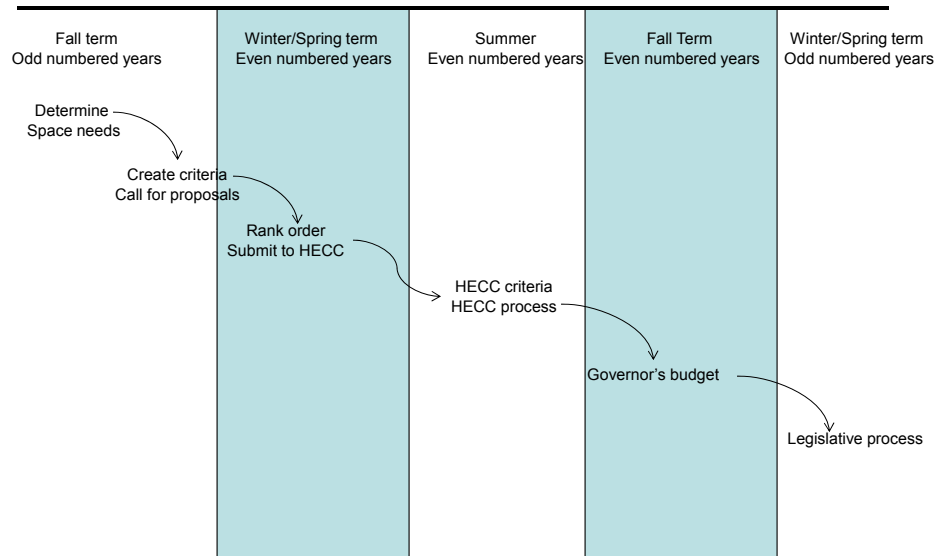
Fall term
Odd numbered years

Winter/Spring term
Even numbered years

Summer
Even numbered years

Fall Term
Even numbered years

Winter/Spring term
Odd numbered years

Determine
Space needs

Create criteria
Call for proposals

Rank order
Submit to HECC

HECC criteria
HECC process

Governor's budget

Legislative process